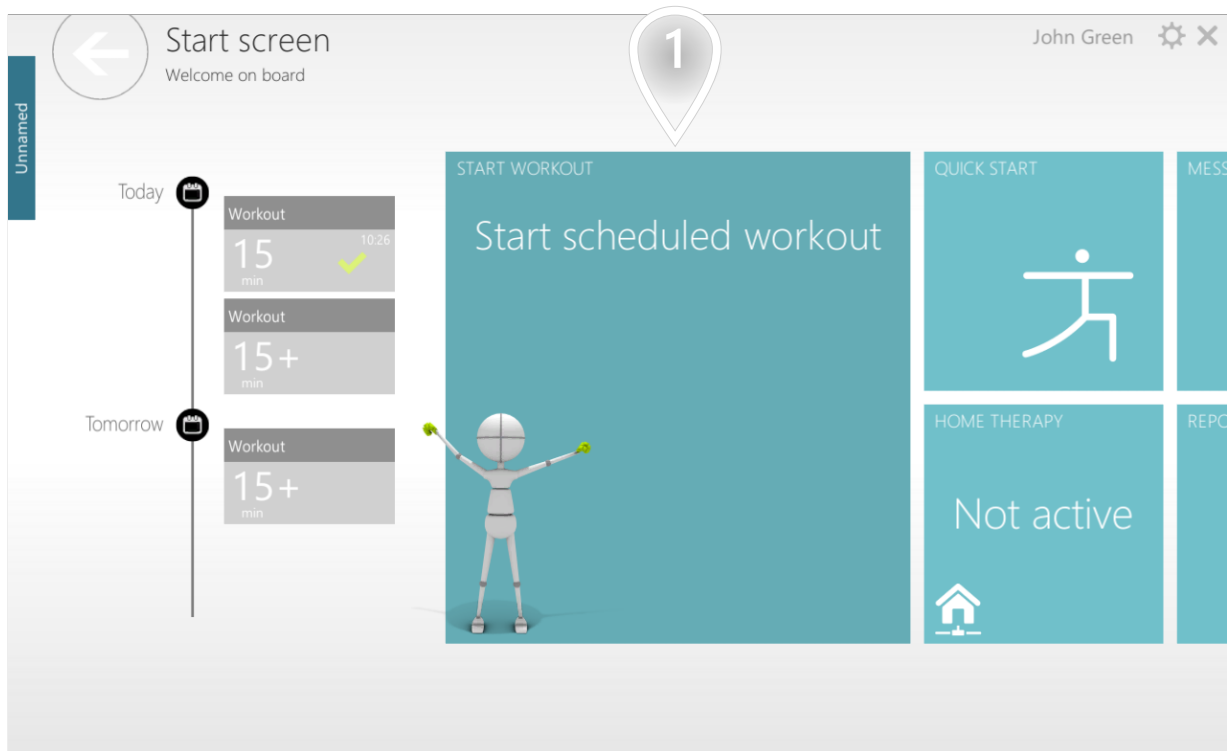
Start screen
Welcome on board

John Green

Unnamed

1

Today

Workout
15
min
10:26

Workout
15+
min

Tomorrow

Workout
15+
min

START WORKOUT
Start scheduled workout

QUICK START

MESS

HOME THERAPY
Not active

REPO